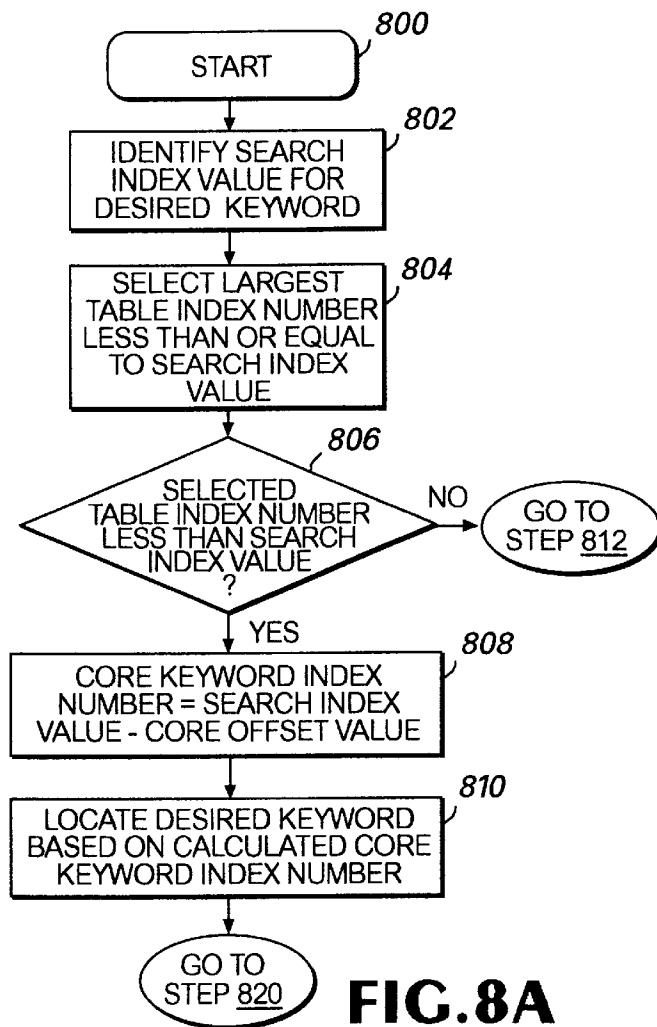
800
START
802
IDENTIFY SEARCH INDEX VALUE FOR DESIRED KEYWORD
804
SELECT LARGEST TABLE INDEX NUMBER LESS THAN OR EQUAL TO SEARCH INDEX VALUE
806
SELECTED TABLE INDEX NUMBER LESS THAN SEARCH INDEX VALUE ?
NO
GO TO STEP 812
YES
808
CORE KEYWORD INDEX NUMBER = SEARCH INDEX VALUE - CORE OFFSET VALUE
810
LOCATE DESIRED KEYWORD BASED ON CALCULATED CORE KEYWORD INDEX NUMBER
GO TO STEP 820
FIG.8A